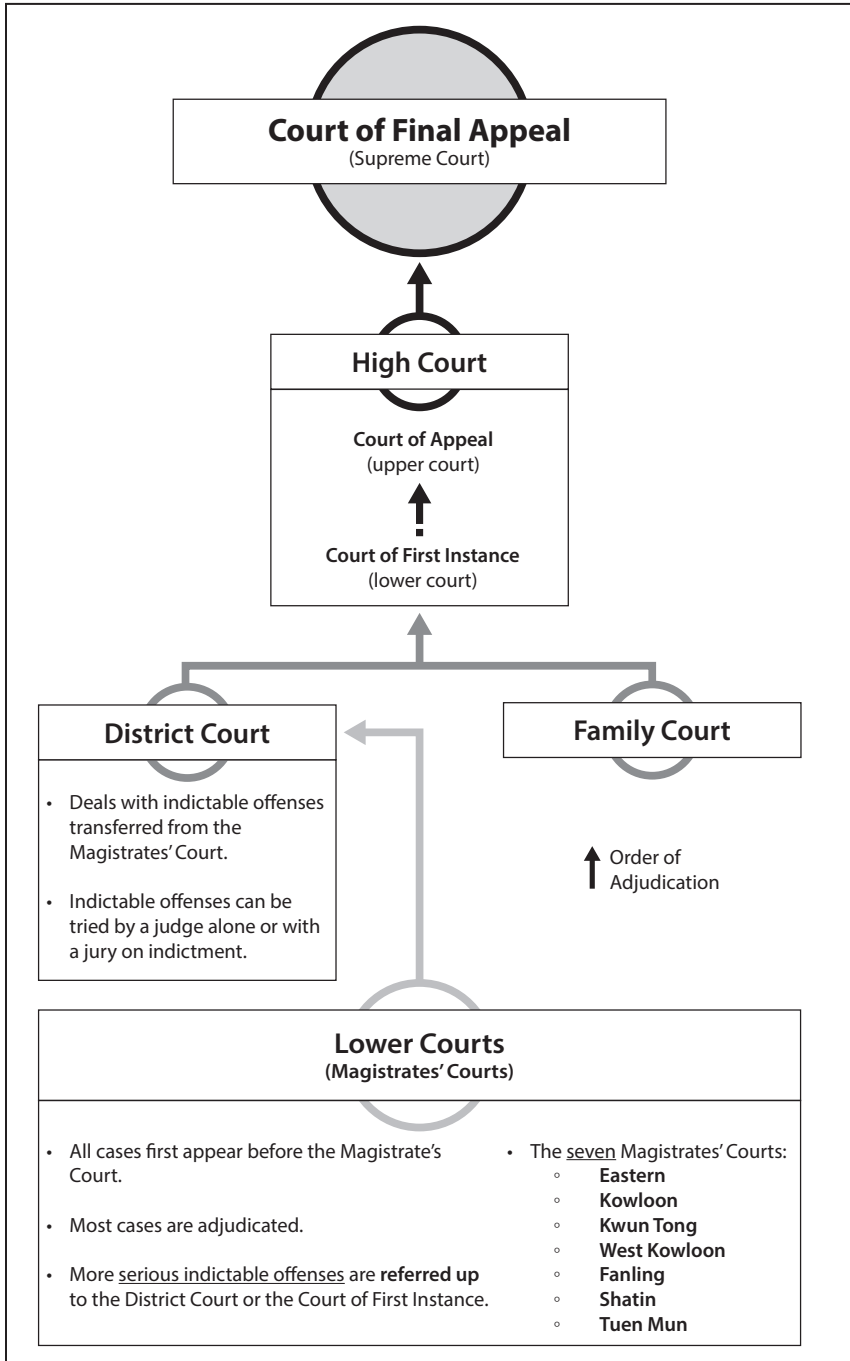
**Court of Final Appeal**
(Supreme Court)

**High Court**

**Court of Appeal**
(upper court)

**Court of First Instance**
(lower court)

**District Court**

- Deals with indictable offenses transferred from the Magistrates' Court.
- Indictable offenses can be tried by a judge alone or with a jury on indictment.

**Family Court**

Order of Adjudication

**Lower Courts**
**(Magistrates' Courts)**

- All cases first appear before the Magistrate's Court.
- Most cases are adjudicated.
- More serious indictable offenses are **referred up** to the District Court or the Court of First Instance.

- The seven Magistrates' Courts:
  - **Eastern**
  - **Kowloon**
  - **Kwun Tong**
  - **West Kowloon**
  - **Fanling**
  - **Shatin**
  - **Tuen Mun**